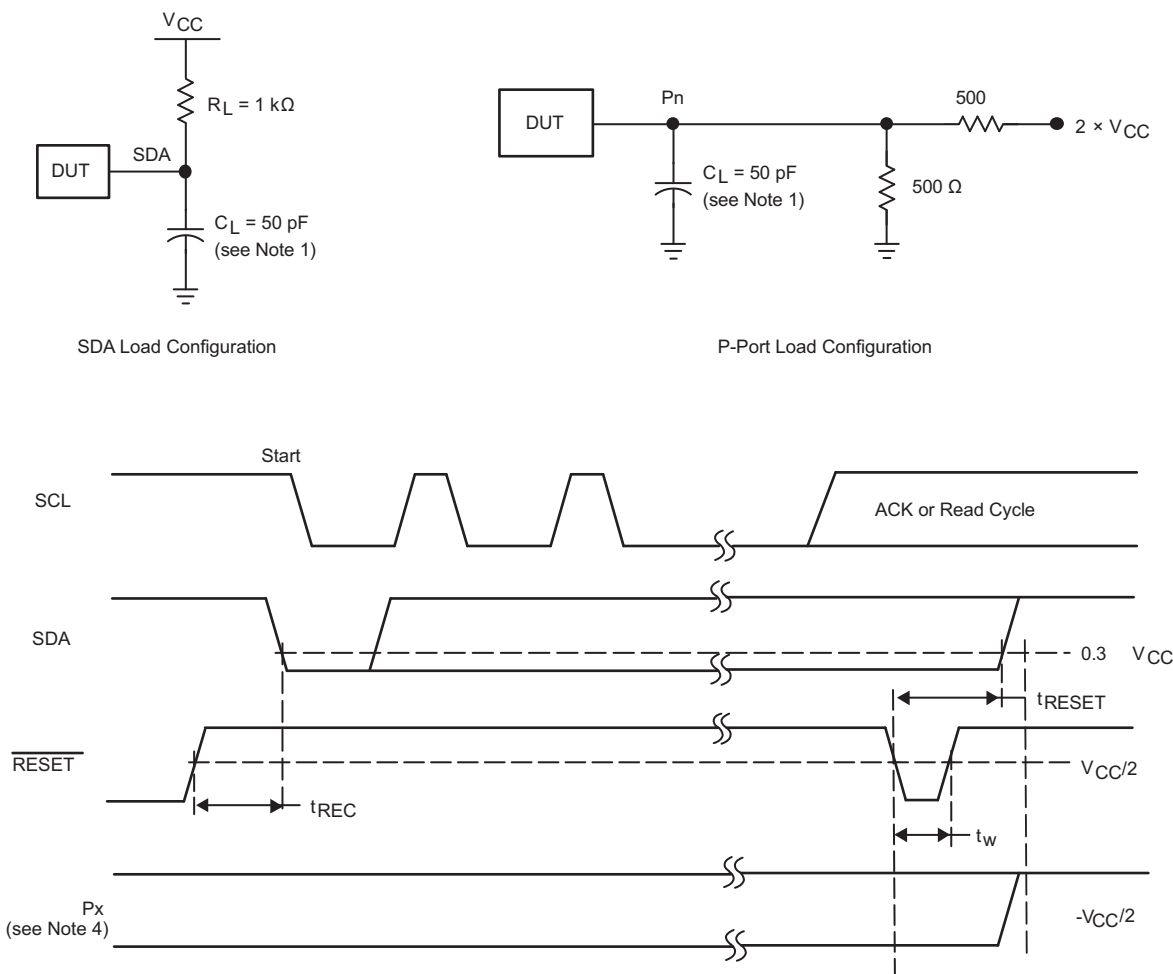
$V_{CC}$

$R_L = 1\ k\Omega$

DUT

SDA

$C_L = 50$ pF (see Note 1)

SDA Load Configuration

DUT

Pn

$C_L = 50$ pF (see Note 1)

500

$2 \times V_{CC}$

500 Ω

P-Port Load Configuration

Start

SCL

ACK or Read Cycle

SDA

0.3 $V_{CC}$

$t_{RESET}$

$\overline{RESET}$

$V_{CC}/2$

$t_{REC}$

$t_w$

Px (see Note 4)

$-V_{CC}/2$